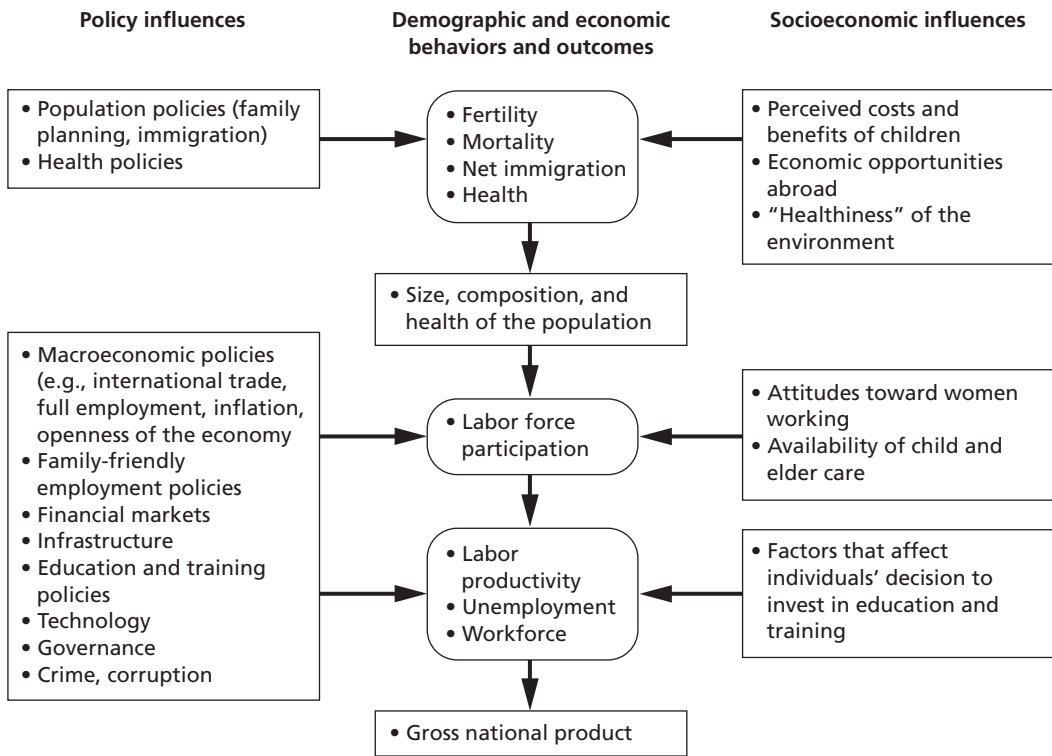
Policy influences

Demographic and economic behaviors and outcomes

Socioeconomic influences

• Population policies (family planning, immigration)
• Health policies

• Fertility
• Mortality
• Net immigration
• Health

• Perceived costs and benefits of children
• Economic opportunities abroad
• "Healthiness" of the environment

• Size, composition, and health of the population

• Macroeconomic policies (e.g., international trade, full employment, inflation, openness of the economy
• Family-friendly employment policies
• Financial markets
• Infrastructure
• Education and training policies
• Technology
• Governance
• Crime, corruption

• Labor force participation

• Attitudes toward women working
• Availability of child and elder care

• Labor productivity
• Unemployment
• Workforce

• Factors that affect individuals' decision to invest in education and training

• Gross national product